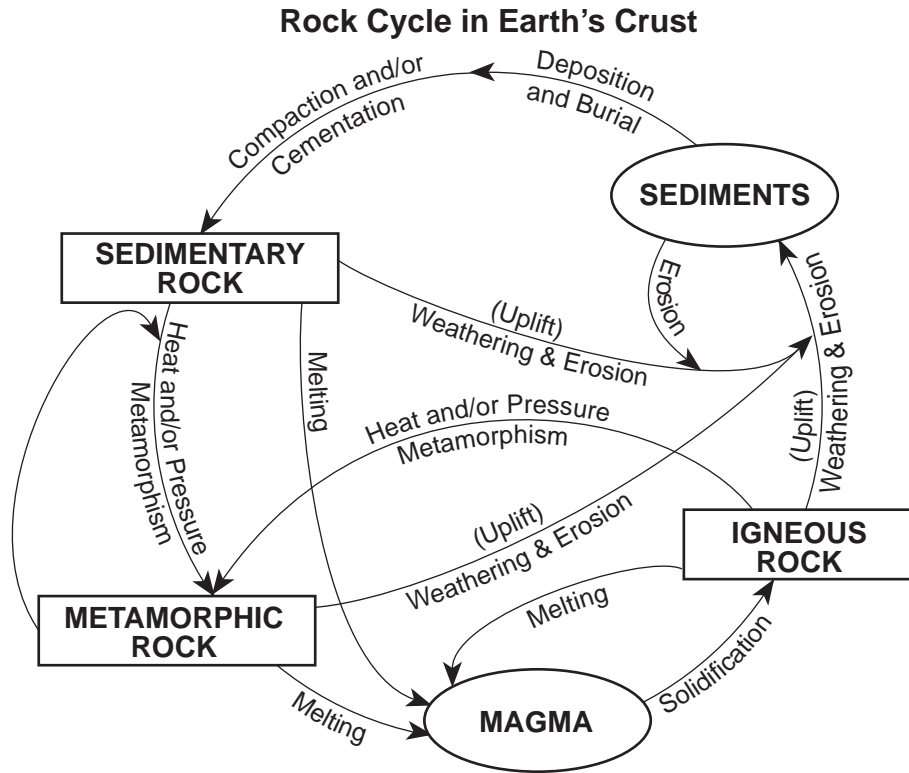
Rock Cycle in Earth's Crust

Compaction and/or Cementation

Deposition and Burial

SEDIMENTS

SEDIMENTARY ROCK

Erosion

(Uplift) Weathering & Erosion

Heat and/or Pressure Metamorphism

Melting

Heat and/or Pressure Metamorphism

(Uplift) Weathering & Erosion

(Uplift) Weathering & Erosion

IGNEOUS ROCK

METAMORPHIC ROCK

Melting

Melting

MAGMA

Solidification